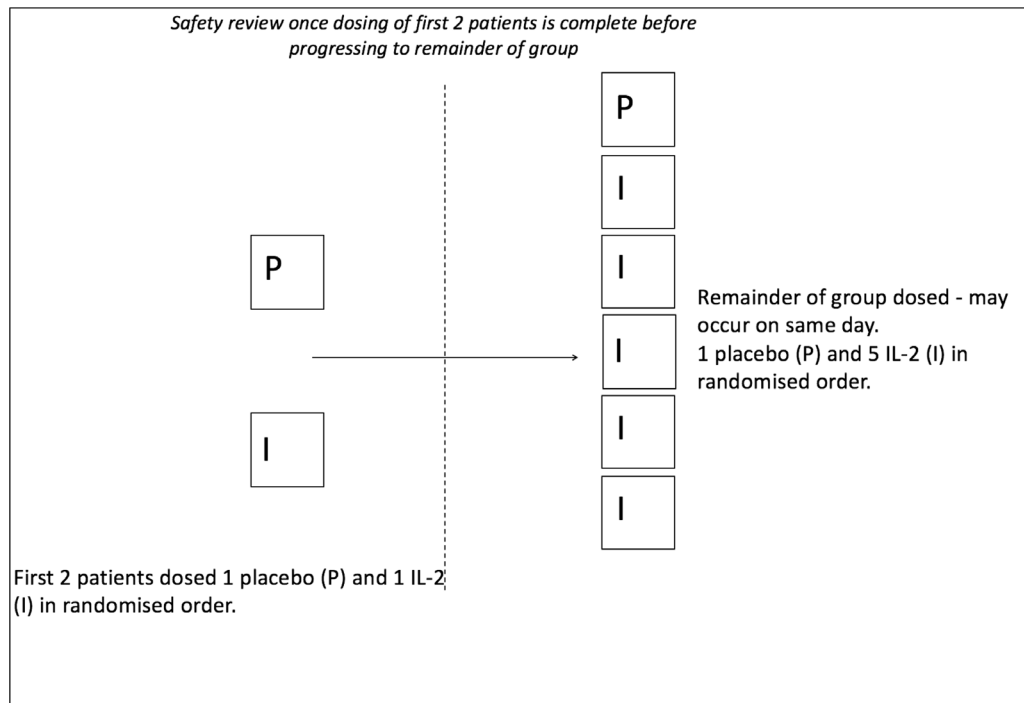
*Safety review once dosing of first 2 patients is complete before progressing to remainder of group*

P

I

P

I

I

I

I

I

Remainder of group dosed - may occur on same day.
1 placebo (P) and 5 IL-2 (I) in randomised order.

First 2 patients dosed 1 placebo (P) and 1 IL-2 (I) in randomised order.